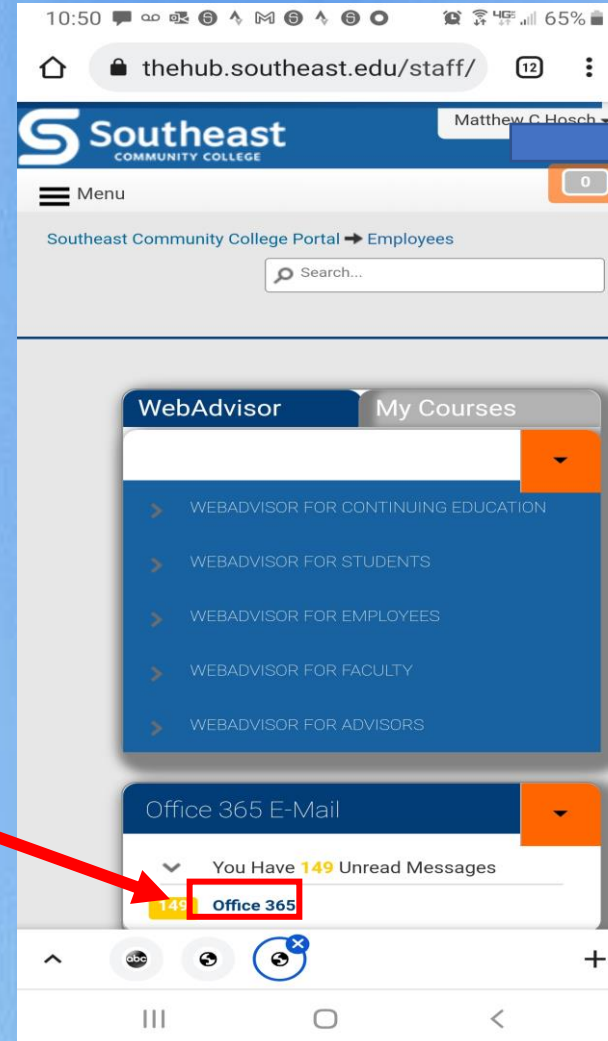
10:50 65%

thehub.southeast.edu/staff/ 12

Southeast COMMUNITY COLLEGE

Matthew C Hosch

Menu

0

Southeast Community College Portal ➔ Employees

Search...

WebAdvisor My Courses

WEBADVISOR FOR CONTINUING EDUCATION

WEBADVISOR FOR STUDENTS

WEBADVISOR FOR EMPLOYEES

WEBADVISOR FOR FACULTY

WEBADVISOR FOR ADVISORS

Office 365 E-Mail

You Have 149 Unread Messages

149 Office 365

+